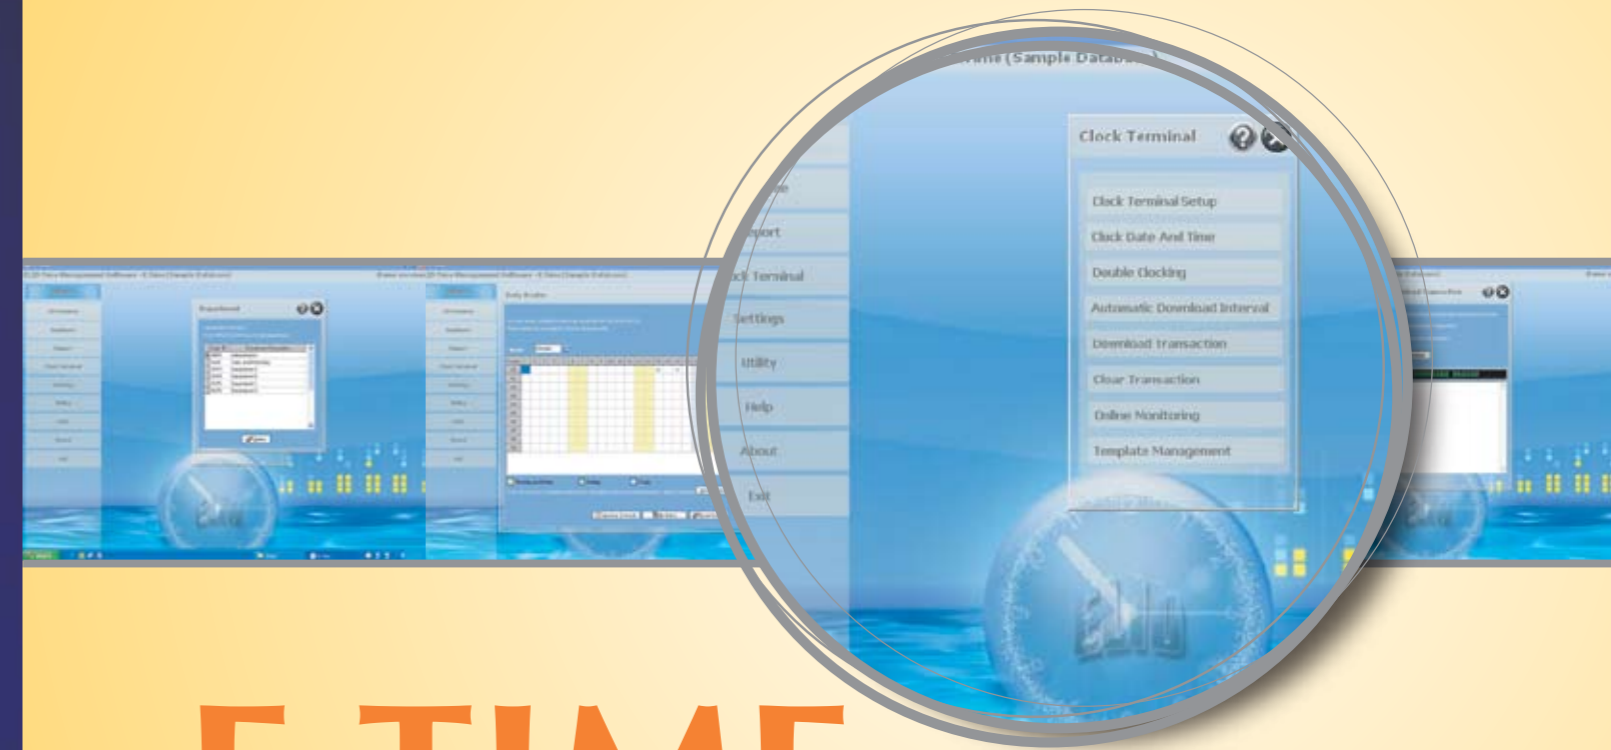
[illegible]ime (Sample Databa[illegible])

Clock Terminal

Clock Terminal Setup
Clock Date And Time
Double Clocking
Automatic Download Interval
Download transaction
Clear Transaction
Online Monitoring
Template Management

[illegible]e
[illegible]port
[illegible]ck Terminal
Settings
Utility
Help
About
Exit

E TIME